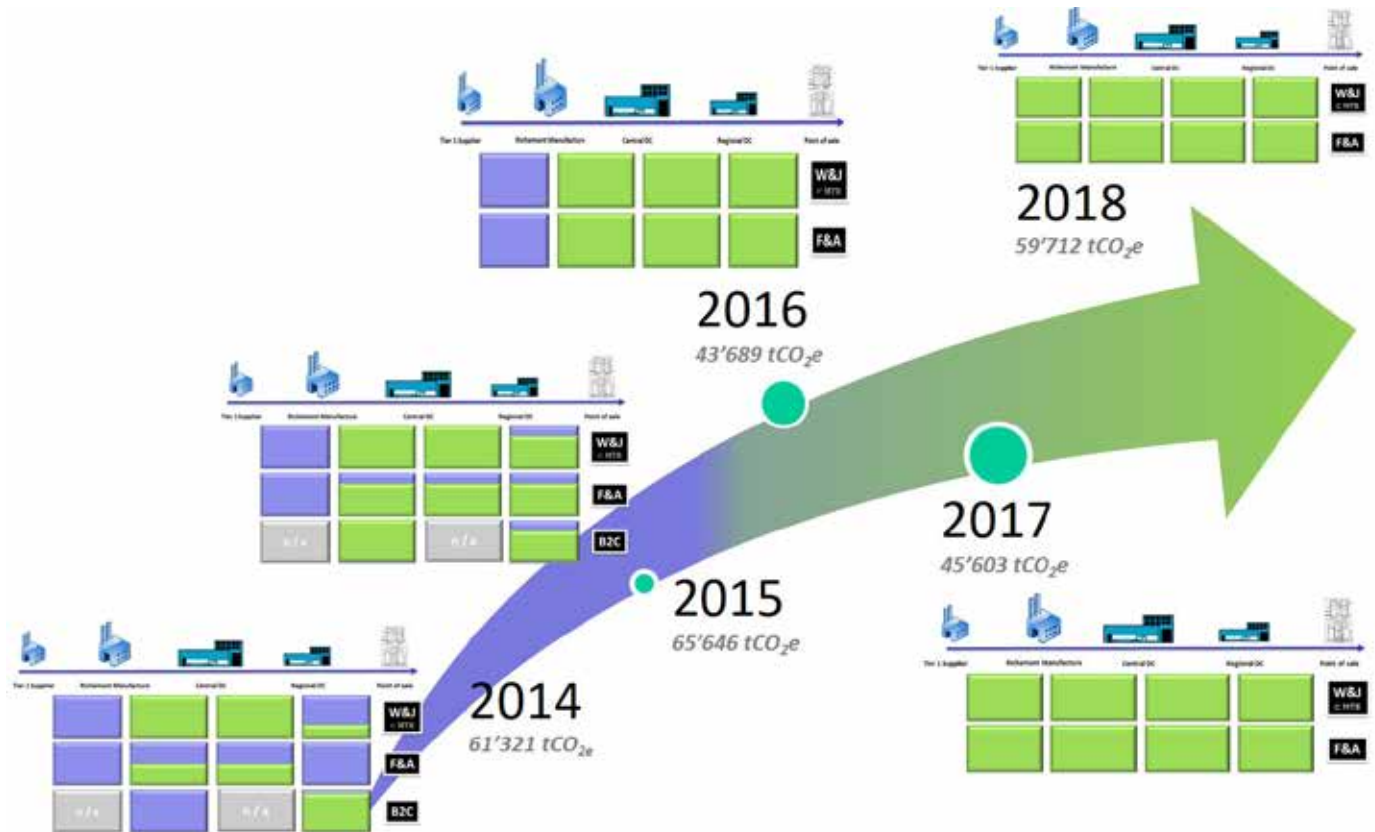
Tier 1 Supplier Richemont Manufacture Central DC Regional DC Point of sale

W&J + MTB

F&A

2018
59'712 $tCO_2e$

Tier 1 Supplier Richemont Manufacture Central DC Regional DC Point of sale

W&J + MTB

F&A

2016
43'689 $tCO_2e$

Tier 1 Supplier Richemont Manufacture Central DC Regional DC Point of sale

W&J + MTB

F&A

n/a n/a B2C

2017
45'603 $tCO_2e$

2015
65'646 $tCO_2e$

Tier 1 Supplier Richemont Manufacture Central DC Regional DC Point of sale

W&J + MTB

F&A

2014
61'321 $tCO_2e$

Tier 1 Supplier Richemont Manufacture Central DC Regional DC Point of sale

W&J + MTB

F&A

n/a n/a B2C